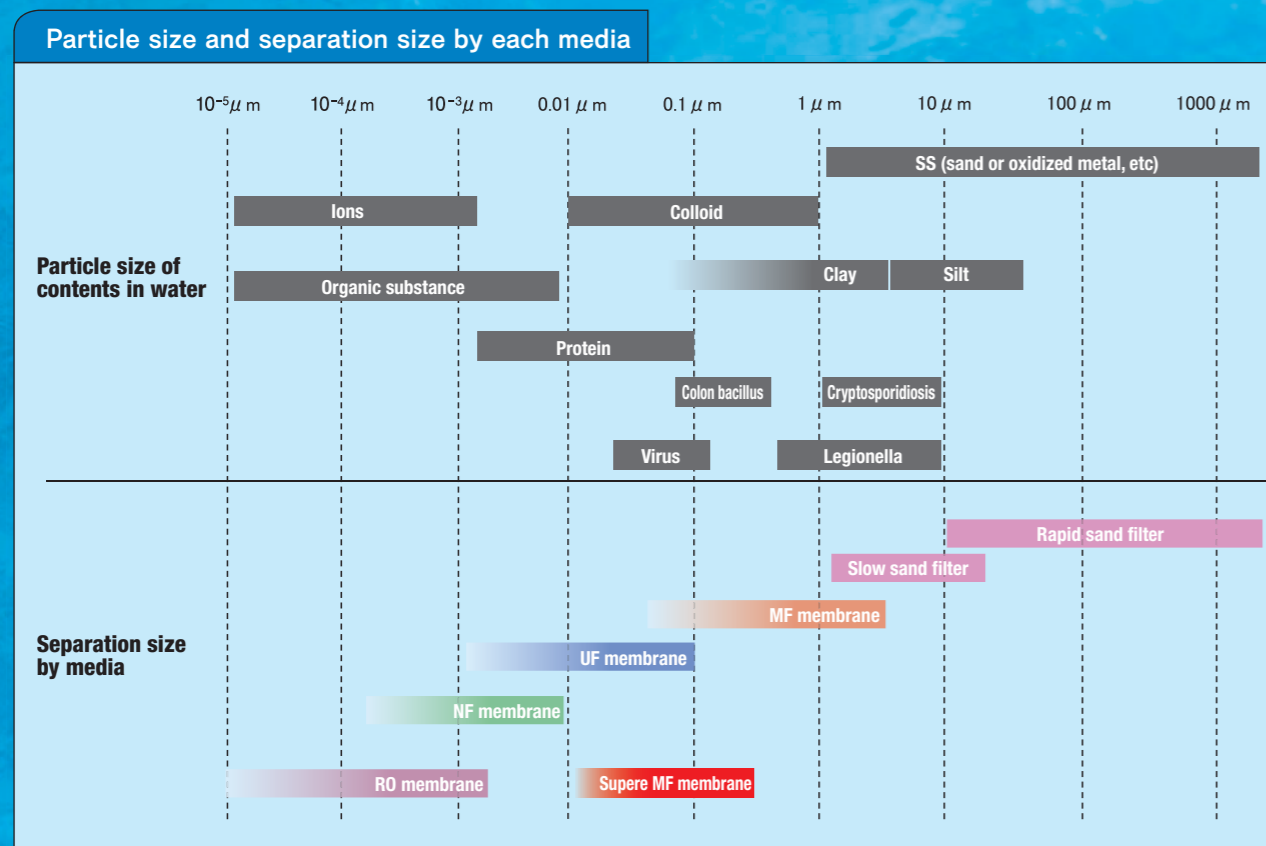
Particle size and separation size by each media

$10^{-5}\mu$ m $10^{-4}\mu$ m $10^{-3}\mu$ m 0.01 $\mu$ m 0.1 $\mu$ m 1 $\mu$ m 10 $\mu$ m 100 $\mu$ m 1000 $\mu$ m

Particle size of contents in water

SS (sand or oxidized metal, etc)

Ions

Colloid

Organic substance

Clay

Silt

Protein

Colon bacillus

Cryptosporidiosis

Virus

Legionella

Separation size by media

Rapid sand filter

Slow sand filter

MF membrane

UF membrane

NF membrane

RO membrane

Supere MF membrane